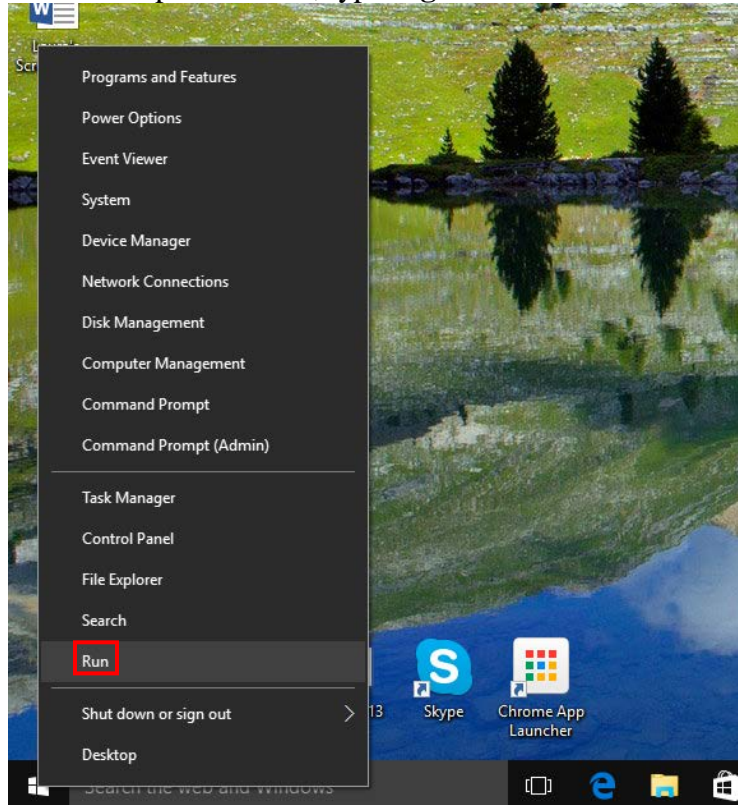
Programs and Features
Power Options
Event Viewer
System
Device Manager
Network Connections
Disk Management
Computer Management
Command Prompt
Command Prompt (Admin)

Task Manager
Control Panel
File Explorer
Search
Run

Shut down or sign out
Desktop

13
Skype
Chrome App Launcher

Search the web and Windows